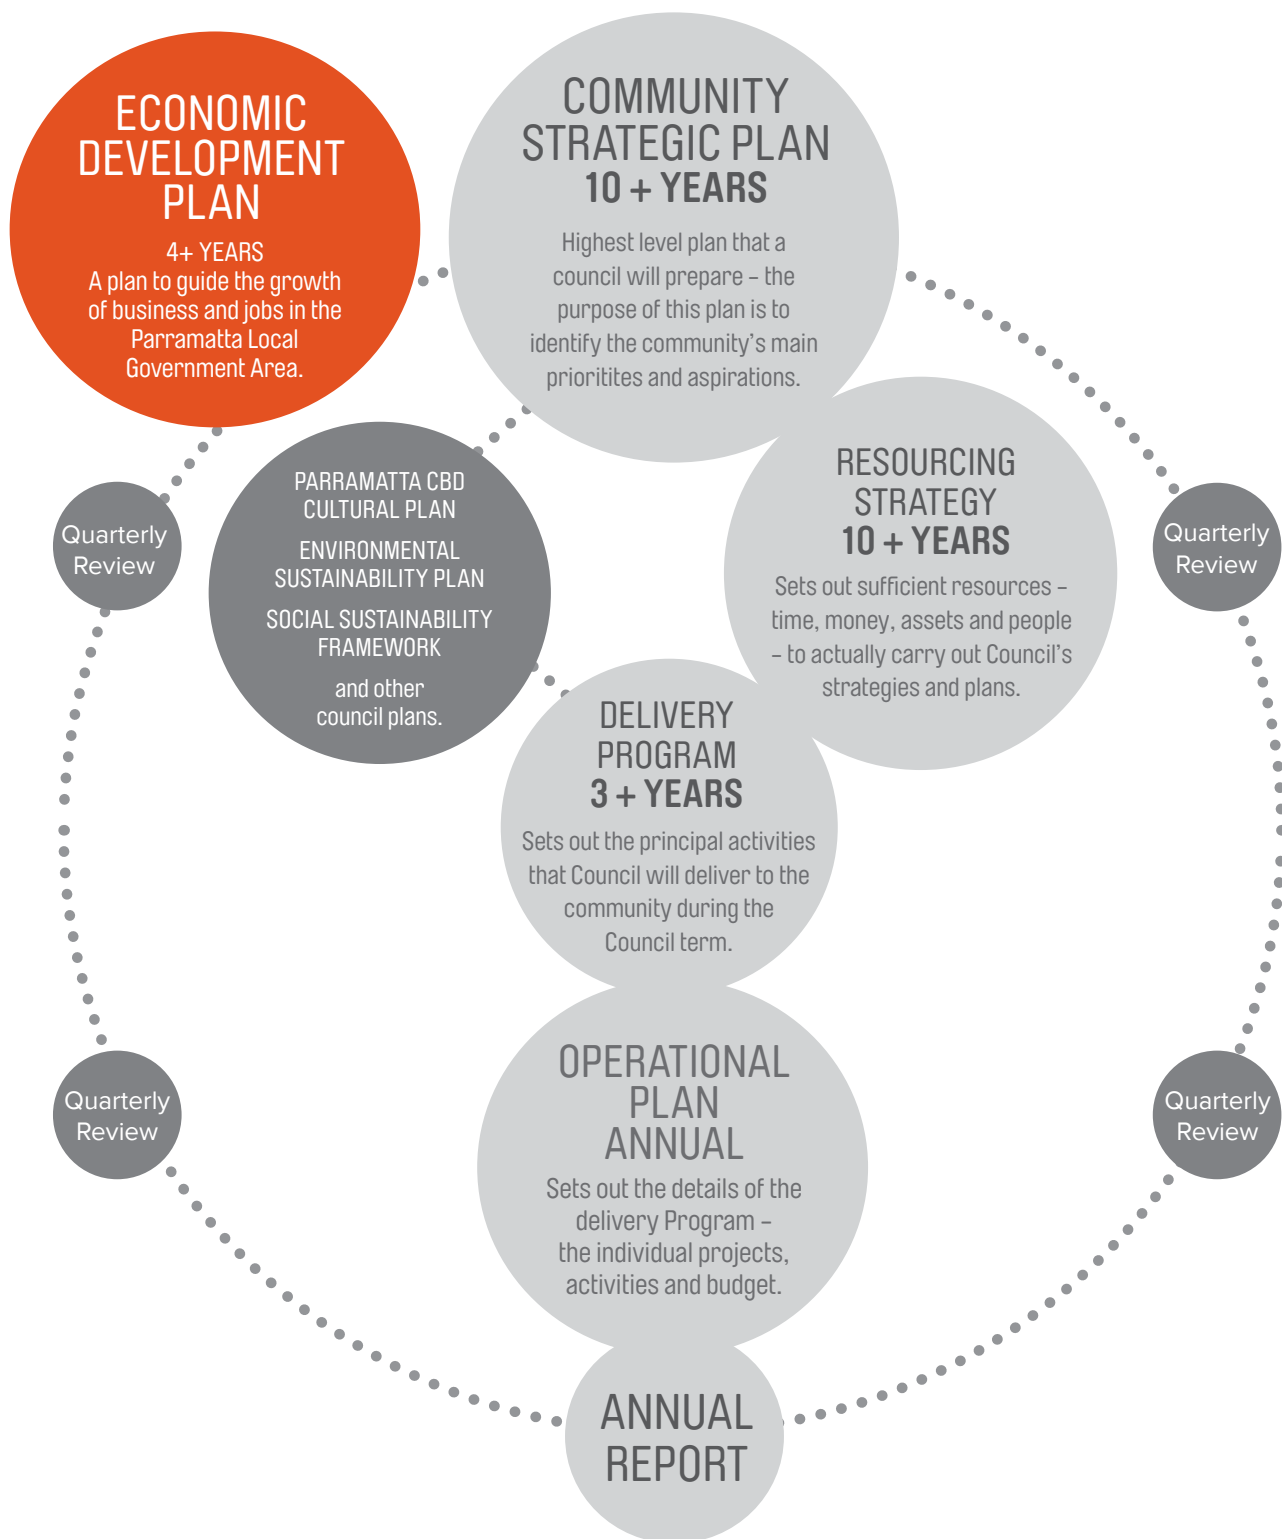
ECONOMIC DEVELOPMENT PLAN
4+ YEARS
A plan to guide the growth of business and jobs in the Parramatta Local Government Area.

COMMUNITY STRATEGIC PLAN
10 + YEARS
Highest level plan that a council will prepare – the purpose of this plan is to identify the community's main prioritites and aspirations.

PARRAMATTA CBD CULTURAL PLAN
ENVIRONMENTAL SUSTAINABILITY PLAN
SOCIAL SUSTAINABILITY FRAMEWORK
and other council plans.

RESOURCING STRATEGY
10 + YEARS
Sets out sufficient resources – time, money, assets and people – to actually carry out Council's strategies and plans.

Quarterly Review

Quarterly Review

DELIVERY PROGRAM
3 + YEARS
Sets out the principal activities that Council will deliver to the community during the Council term.

OPERATIONAL PLAN ANNUAL
Sets out the details of the delivery Program – the individual projects, activities and budget.

Quarterly Review

Quarterly Review

ANNUAL REPORT